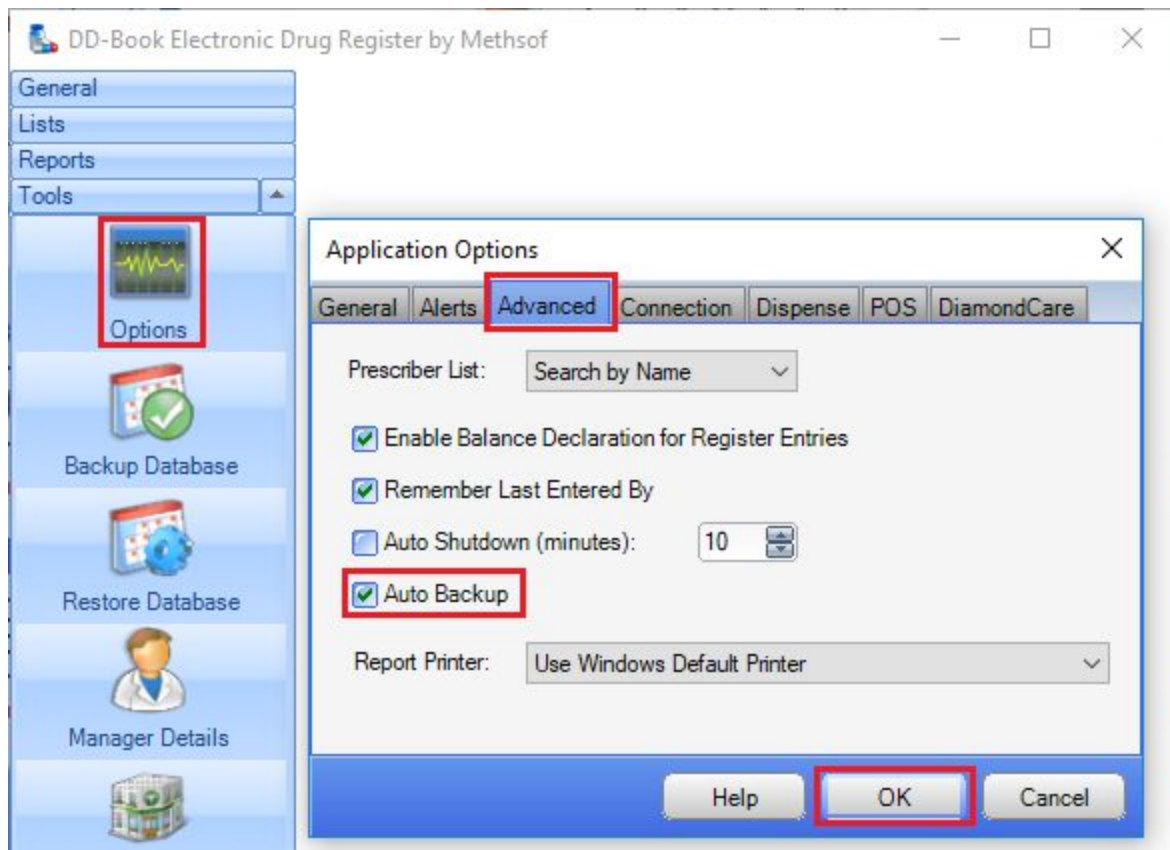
DD-Book Electronic Drug Register by Methsof

General
Lists
Reports
Tools

Options
Backup Database
Restore Database
Manager Details

Application Options

General | Alerts | Advanced | Connection | Dispense | POS | DiamondCare

Prescriber List: Search by Name

Enable Balance Declaration for Register Entries
Remember Last Entered By
Auto Shutdown (minutes): 10
Auto Backup

Report Printer: Use Windows Default Printer

Help | OK | Cancel